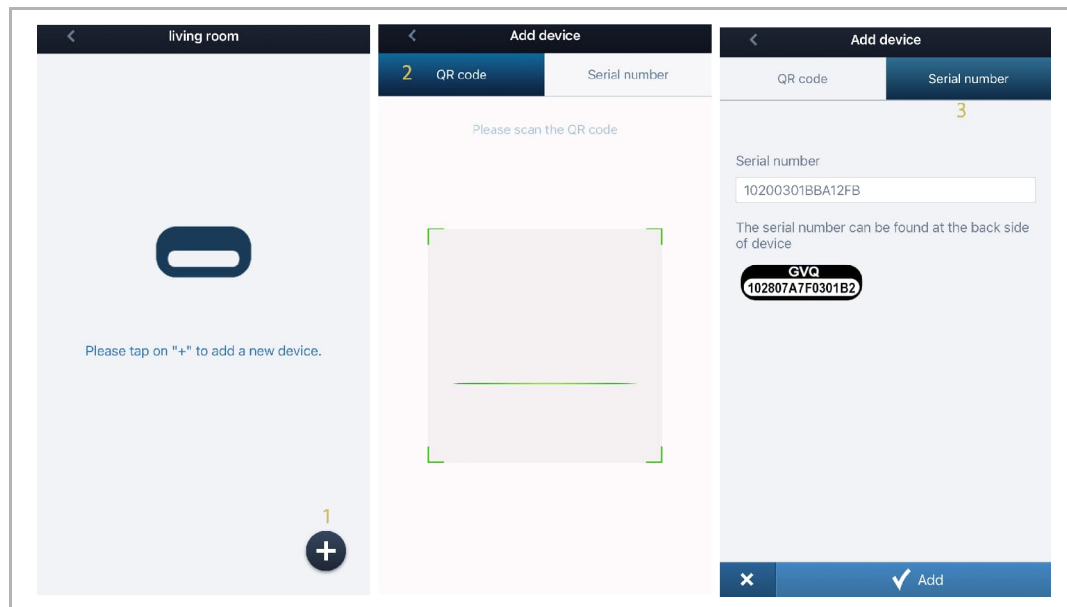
living room

Please tap on "+" to add a new device.

1

Add device

2 QR code

Serial number

Please scan the QR code

Add device

QR code

Serial number

3

Serial number

10200301BBA12FB

The serial number can be found at the back side of device

GVQ
102807A7F0301B2

Add